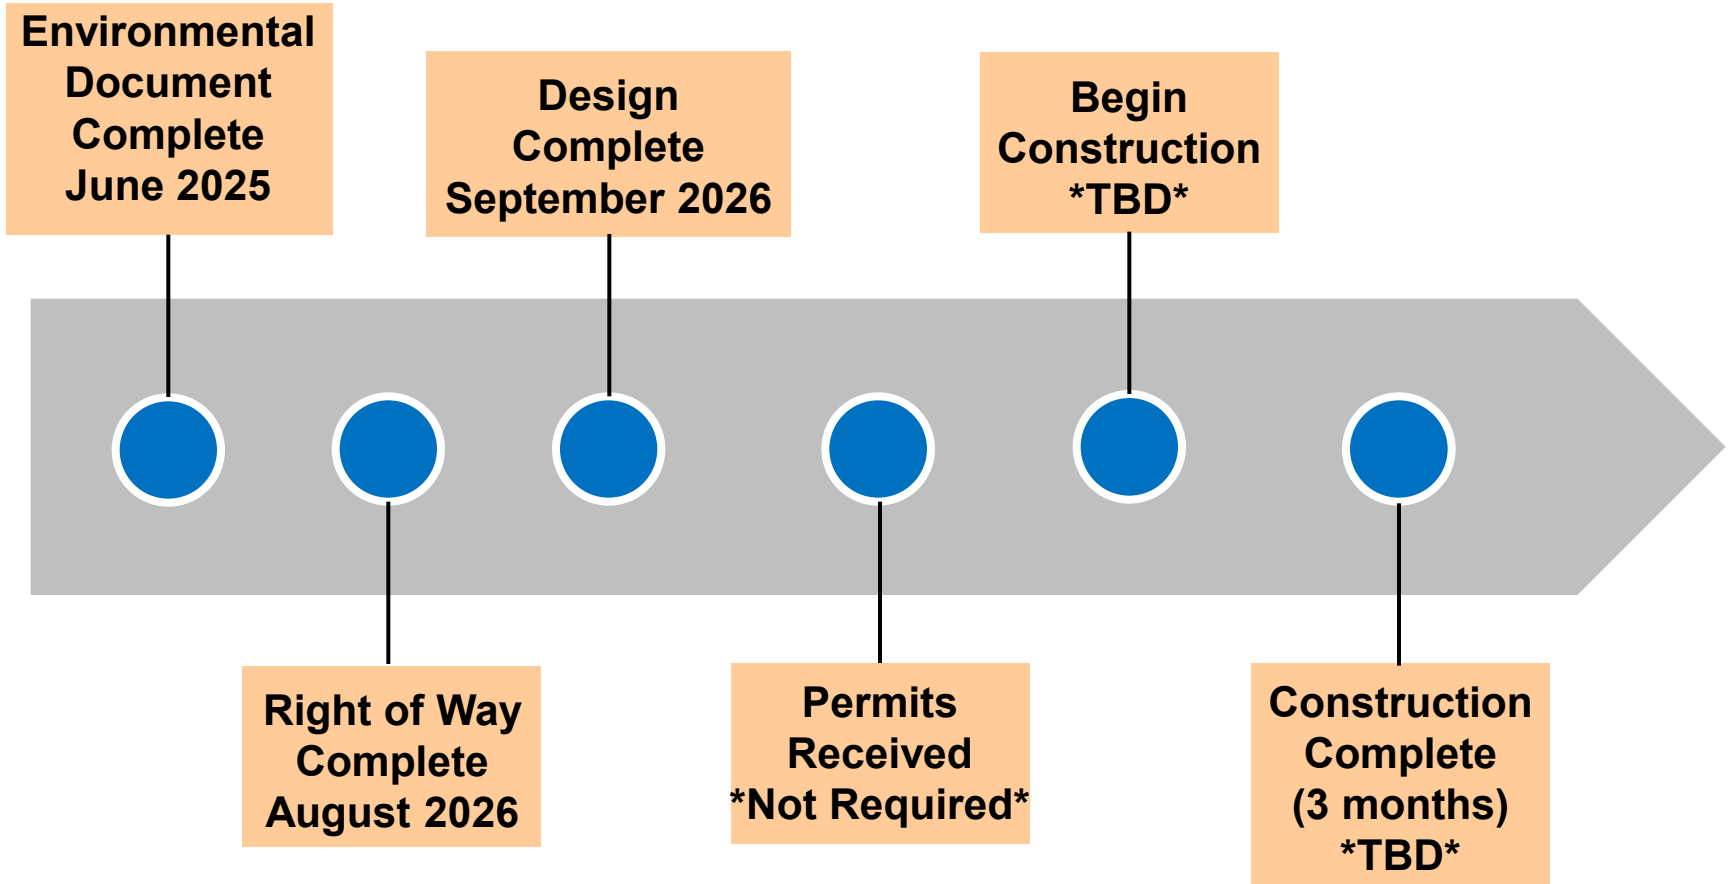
Environmental Document Complete June 2025

Right of Way Complete August 2026

Design Complete September 2026

Permits Received *Not Required*

Begin Construction *TBD*

Construction Complete (3 months) *TBD*